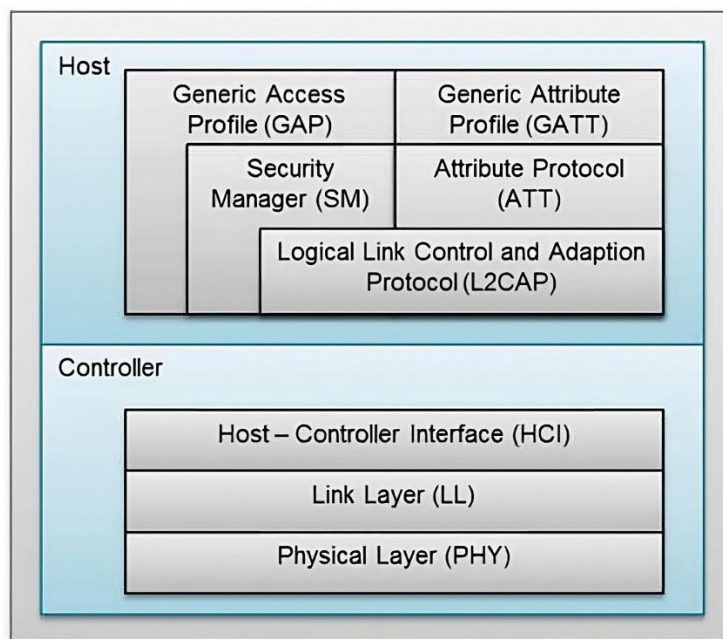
Host

Generic Access Profile (GAP)

Generic Attribute Profile (GATT)

Security Manager (SM)

Attribute Protocol (ATT)

Logical Link Control and Adaption Protocol (L2CAP)

Controller

Host – Controller Interface (HCI)

Link Layer (LL)

Physical Layer (PHY)